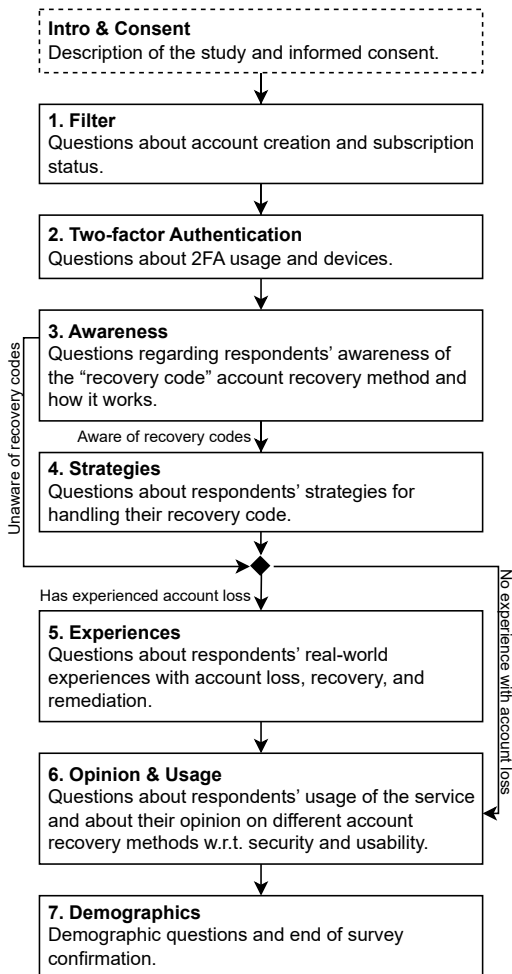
**Intro & Consent**
Description of the study and informed consent.

**1. Filter**
Questions about account creation and subscription status.

**2. Two-factor Authentication**
Questions about 2FA usage and devices.

**3. Awareness**
Questions regarding respondents' awareness of the "recovery code" account recovery method and how it works.

Unaware of recovery codes

Aware of recovery codes

**4. Strategies**
Questions about respondents' strategies for handling their recovery code.

Has experienced account loss

No experience with account loss

**5. Experiences**
Questions about respondents' real-world experiences with account loss, recovery, and remediation.

**6. Opinion & Usage**
Questions about respondents' usage of the service and about their opinion on different account recovery methods w.r.t. security and usability.

**7. Demographics**
Demographic questions and end of survey confirmation.